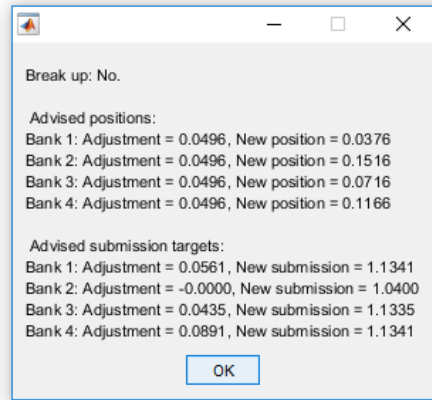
Break up: No.

Advised positions:
Bank 1: Adjustment = 0.0496, New position = 0.0376
Bank 2: Adjustment = 0.0496, New position = 0.1516
Bank 3: Adjustment = 0.0496, New position = 0.0716
Bank 4: Adjustment = 0.0496, New position = 0.1166

Advised submission targets:
Bank 1: Adjustment = 0.0561, New submission = 1.1341
Bank 2: Adjustment = -0.0000, New submission = 1.0400
Bank 3: Adjustment = 0.0435, New submission = 1.1335
Bank 4: Adjustment = 0.0891, New submission = 1.1341

OK